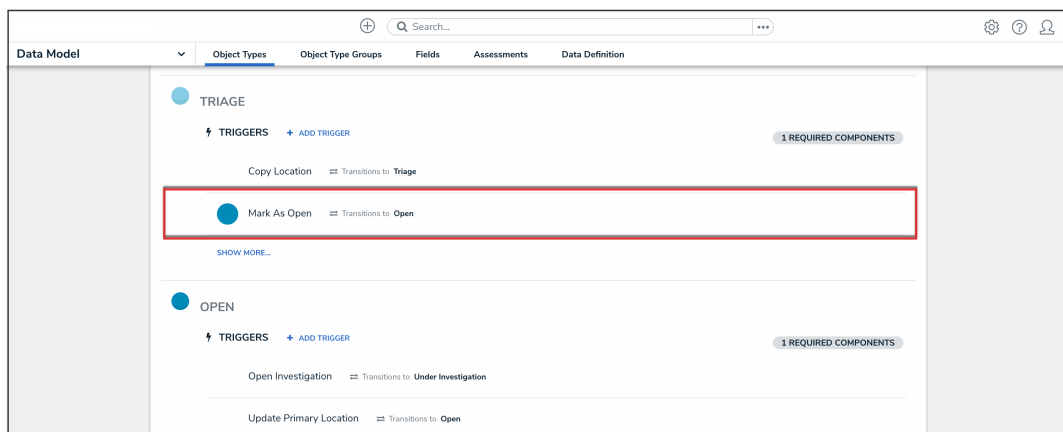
Search...

•••

Data Model

Object Types

Object Type Groups

Fields

Assessments

Data Definition

TRIAGE

TRIGGERS

+ ADD TRIGGER

1 REQUIRED COMPONENTS

Copy Location ⇄ Transitions to Triage

Mark As Open ⇄ Transitions to Open

SHOW MORE...

OPEN

TRIGGERS

+ ADD TRIGGER

1 REQUIRED COMPONENTS

Open Investigation ⇄ Transitions to Under Investigation

Update Primary Location ⇄ Transitions to Open